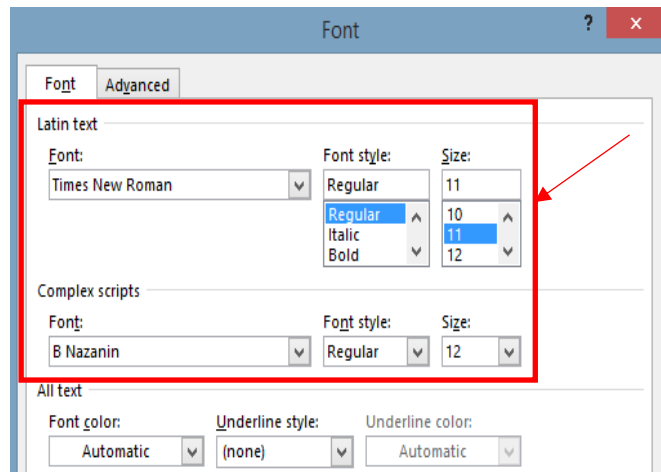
Font

?

Font

Advanced

Latin text

Font:

Times New Roman

Font style:

Regular

Regular
Italic
Bold

Size:

11

10
11
12

Complex scripts

Font:

B Nazanin

Font style:

Regular

Size:

12

All text

Font color:

Automatic

Underline style:

(none)

Underline color:

Automatic